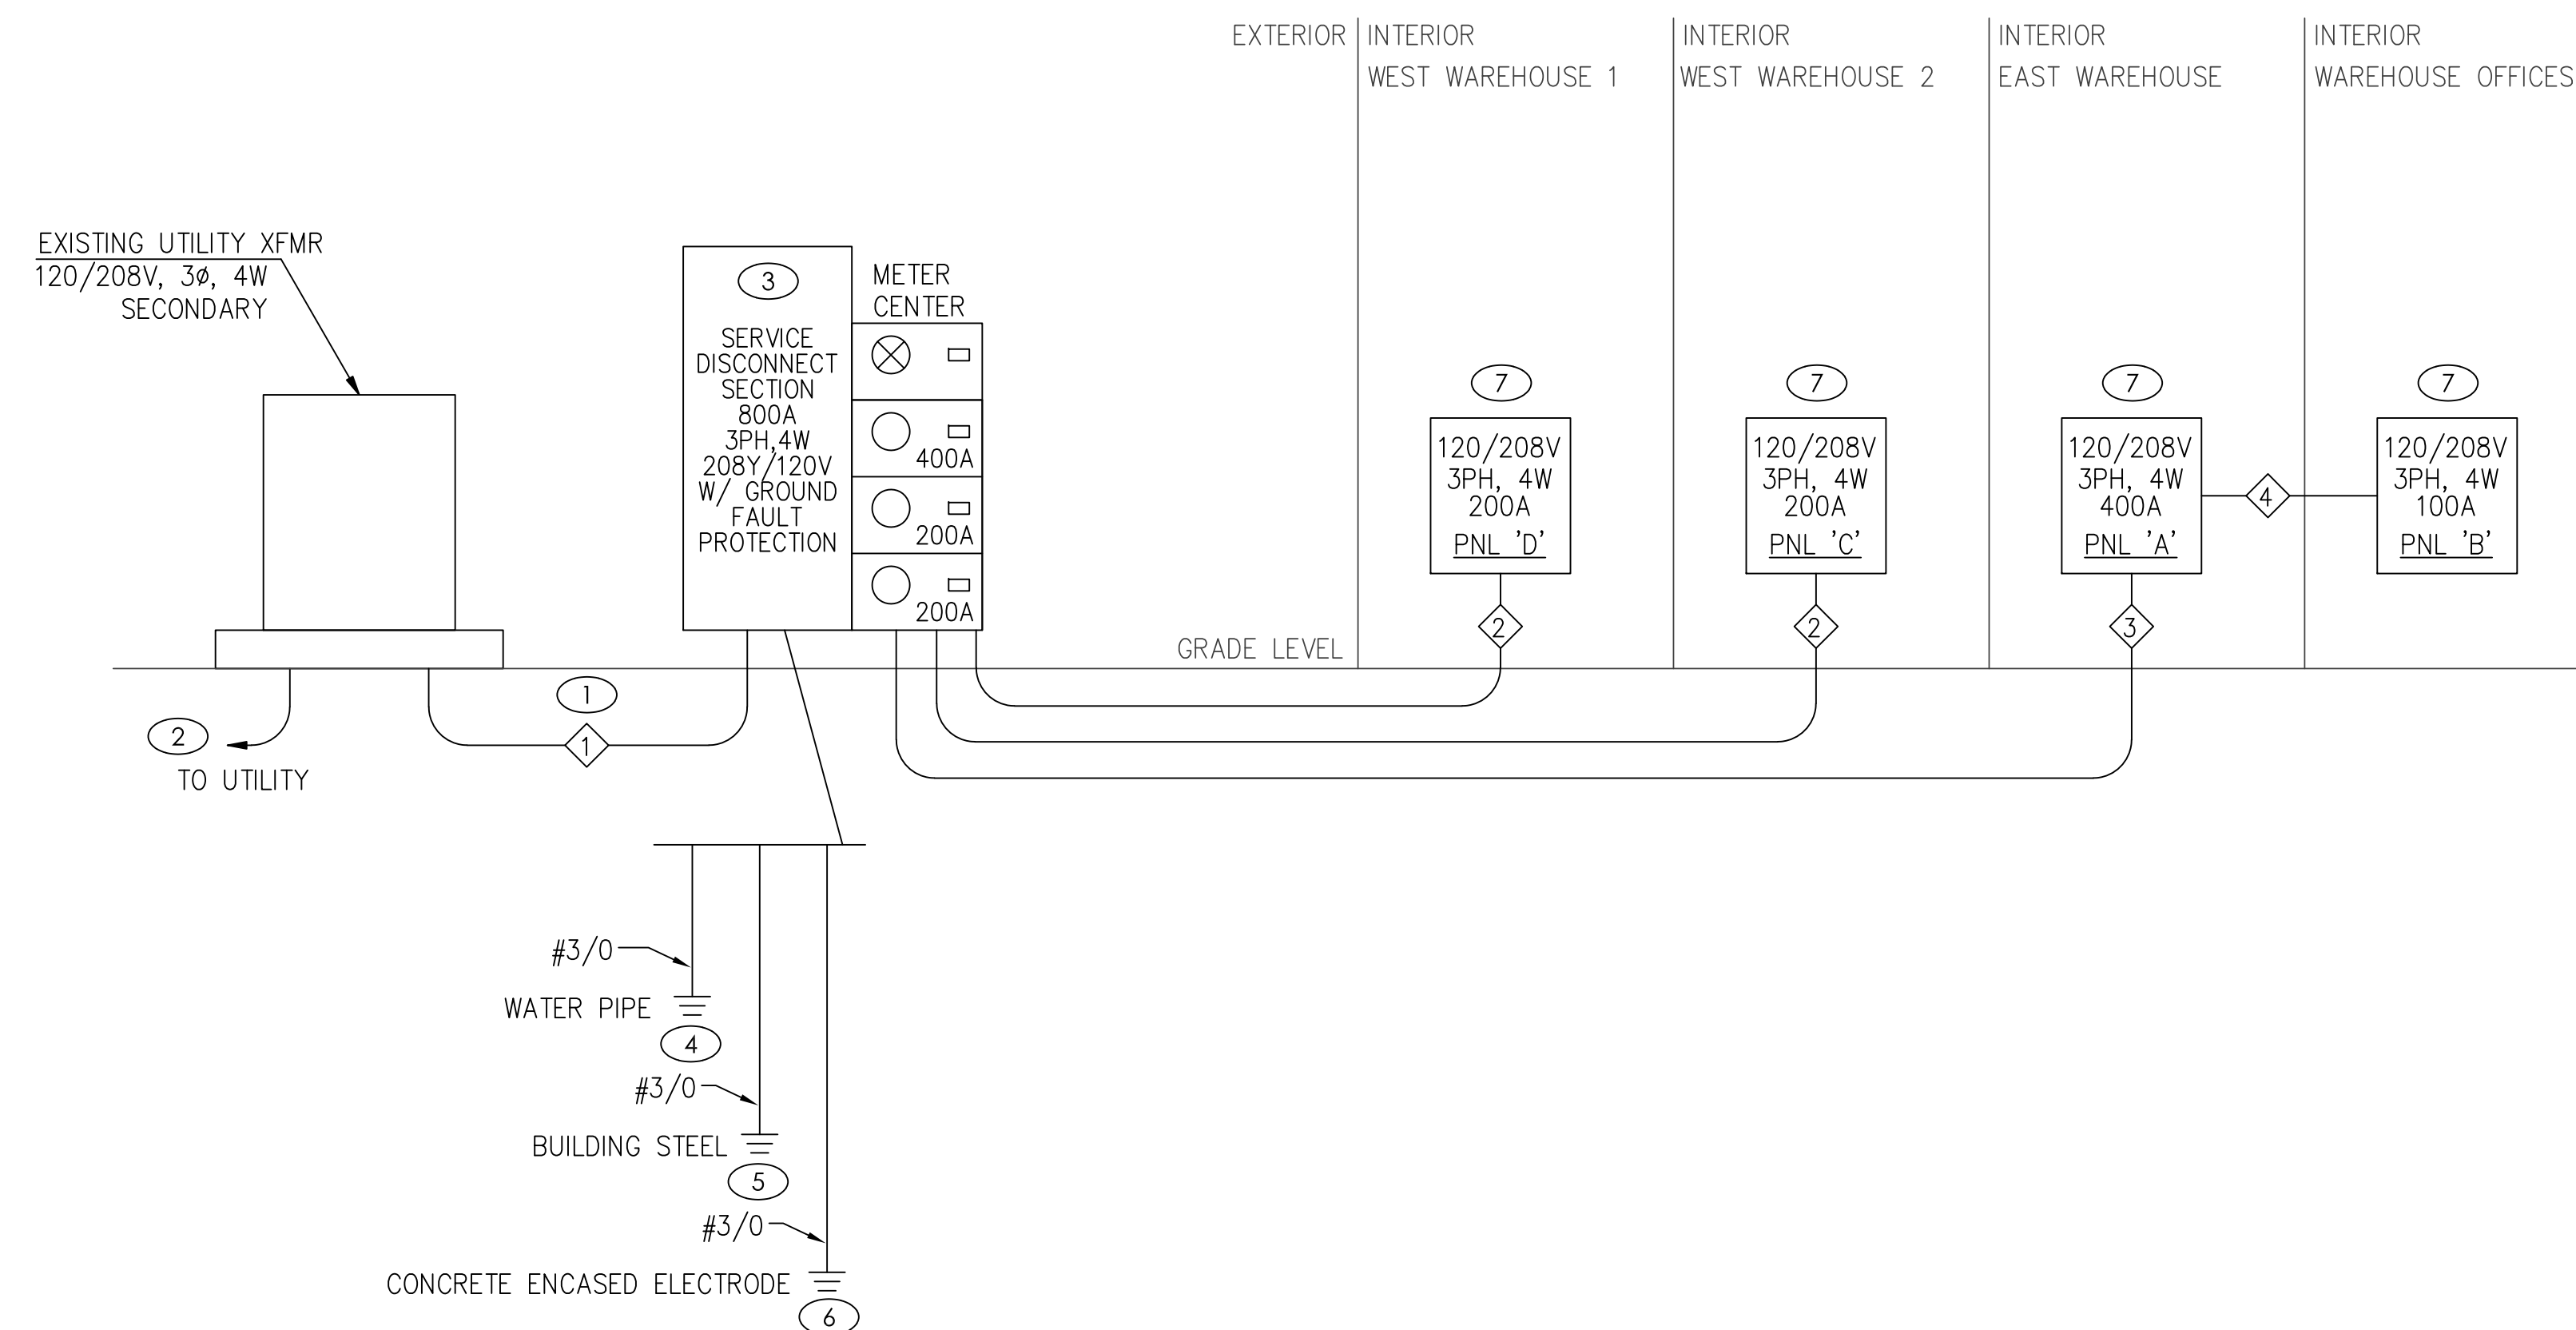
EXTERIOR

INTERIOR
WEST WAREHOUSE 1

INTERIOR
WEST WAREHOUSE 2

INTERIOR
EAST WAREHOUSE

INTERIOR
WAREHOUSE OFFICES

EXISTING UTILITY XFMR
120/208V, 3ø, 4W
SECONDARY

3
SERVICE DISCONNECT SECTION 800A 3PH,4W 208Y/120V W/ GROUND FAULT PROTECTION

METER CENTER
400A
200A
200A

7
120/208V 3PH, 4W 200A
PNL 'D'
2

7
120/208V 3PH, 4W 200A
PNL 'C'
2

7
120/208V 3PH, 4W 400A
PNL 'A'
3

4

7
120/208V 3PH, 4W 100A
PNL 'B'

GRADE LEVEL

1
1

2
TO UTILITY

#3/0
WATER PIPE
4

#3/0
BUILDING STEEL
5

#3/0
CONCRETE ENCASED ELECTRODE
6